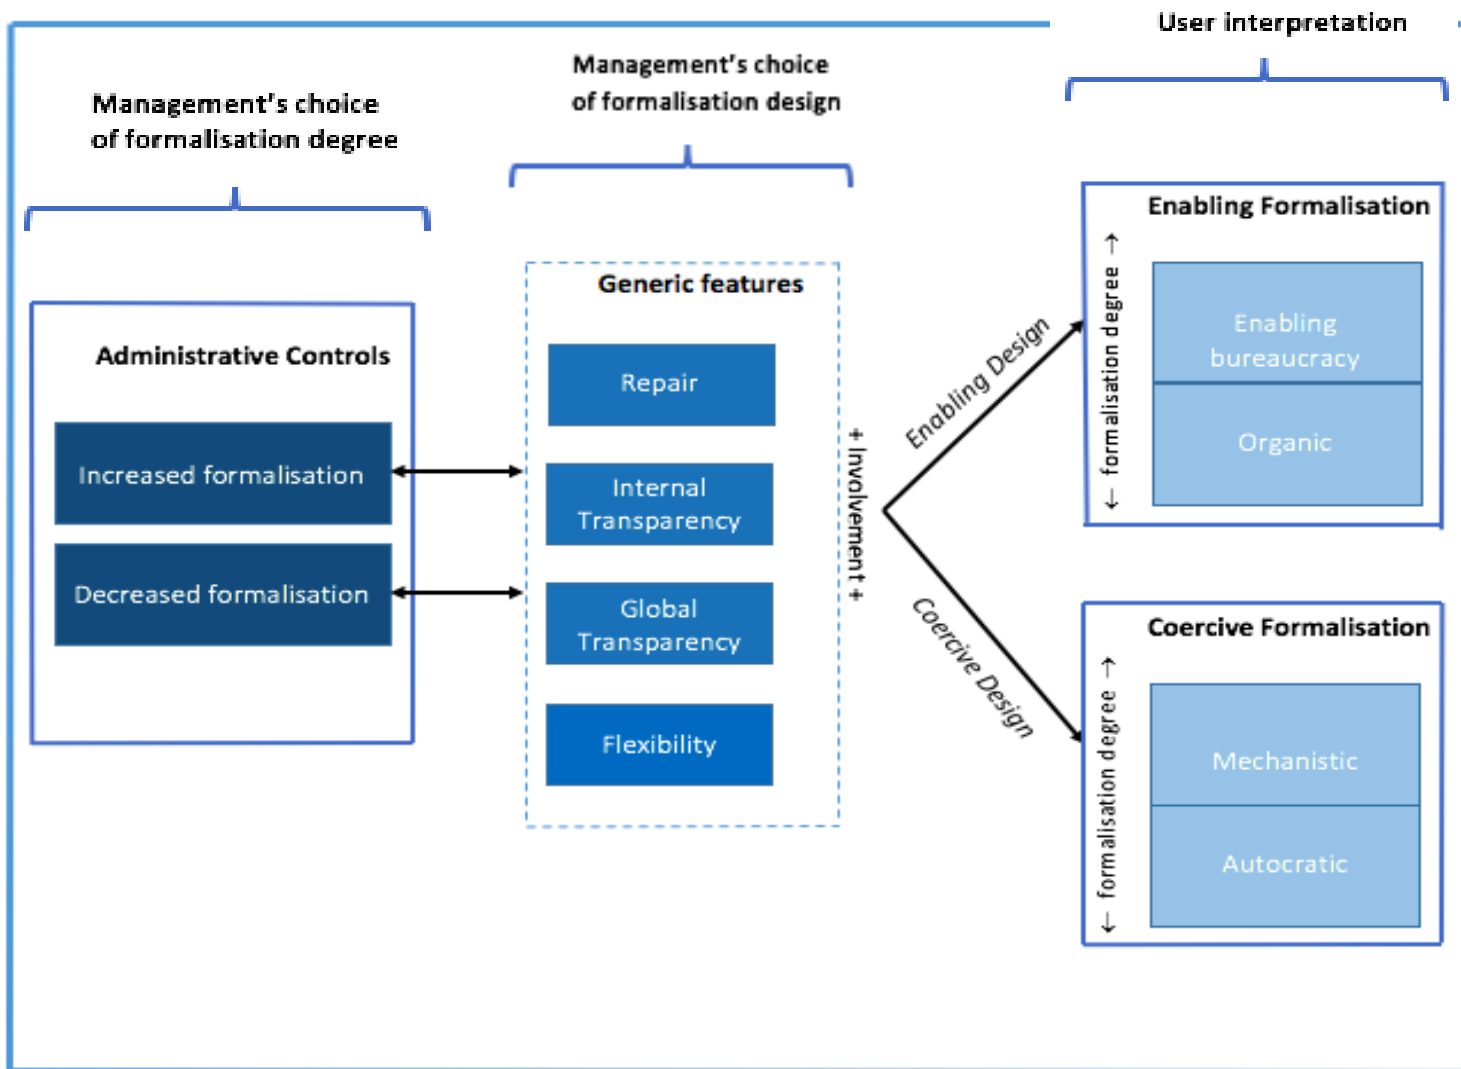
Management's choice of formalisation degree

Management's choice of formalisation design

User interpretation

Administrative Controls

Increased formalisation

Decreased formalisation

Generic features

Repair

Internal Transparency

Global Transparency

Flexibility

+ Involvement +

Enabling Design

Coercive Design

Enabling Formalisation

← formalisation degree →

Enabling bureaucracy

Organic

Coercive Formalisation

← formalisation degree →

Mechanistic

Autocratic